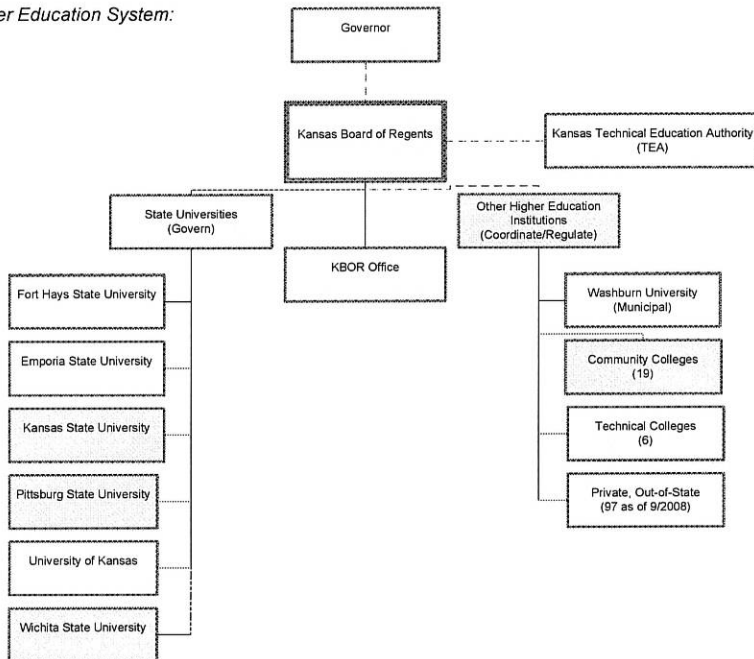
er Education System:

Governor

Kansas Board of Regents

Kansas Technical Education Authority (TEA)

State Universities (Govern)

KBOR Office

Other Higher Education Institutions (Coordinate/Regulate)

Fort Hays State University

Emporia State University

Kansas State University

Pittsburg State University

University of Kansas

Wichita State University

Washburn University (Municipal)

Community Colleges (19)

Technical Colleges (6)

Private, Out-of-State (97 as of 9/2008)